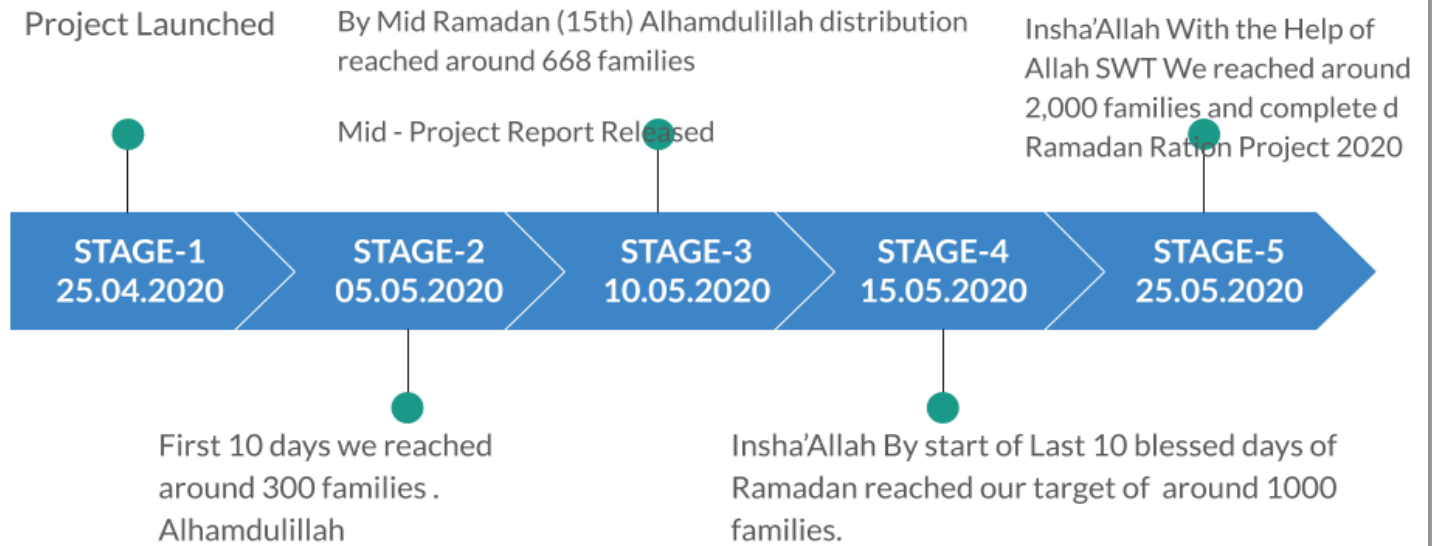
Project Launched

By Mid Ramadan (15th) Alhamdulillah distribution reached around 668 families

Mid - Project Report Released

Insha’Allah With the Help of Allah SWT We reached around 2,000 families and complete d Ramadan Ration Project 2020

STAGE-1
25.04.2020

STAGE-2
05.05.2020

STAGE-3
10.05.2020

STAGE-4
15.05.2020

STAGE-5
25.05.2020

First 10 days we reached around 300 families . Alhamdulillah

Insha’Allah By start of Last 10 blessed days of Ramadan reached our target of around 1000 families.